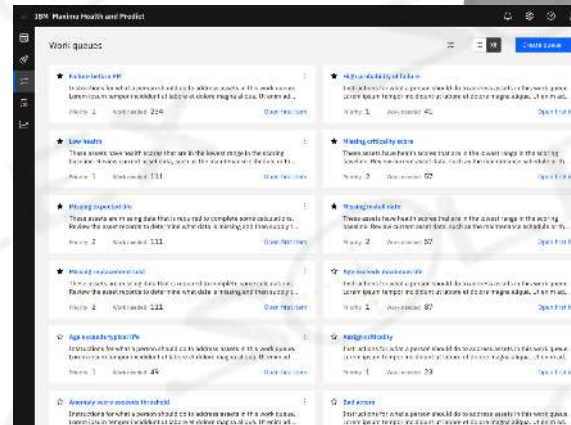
IBM Maximo Health and Predict

Work queues

Create queue

Failure before PM
Instructions for what a person should do to address assets in this work queue. Lorem ipsum tempor incididunt ut labore et dolore magna aliqua. Ut enim ad...
Priority 1 Work needed 224
Open first item

High probability of failure
Instructions for what a person should do to address assets in this work queue. Lorem ipsum tempor incididunt ut labore et dolore magna aliqua. Ut enim ad...
Priority 1 Work needed 41
Open first item

Low health
These assets have health scores that are in the lowest range in the scoring function. Review current asset data, such as the maintenance schedule or th...
Priority 1 Work needed 111
Open first item

Missing criticality score
These assets have health scores that are in the lowest range in the scoring function. Review current asset data, such as the maintenance schedule or th...
Priority 2 Work needed 57
Open first item

Missing expected life
These assets are missing data that is required to complete some calculations. Review the asset records to determine what data is missing and then supply it...
Priority 2 Work needed 111
Open first item

Missing install date
These assets have health scores that are in the lowest range in the scoring function. Review current asset data, such as the maintenance schedule or th...
Priority 2 Work needed 57
Open first item

Missing replacement cost
These assets are missing data that is required to complete some calculations. Review the asset records to determine what data is missing and then supply it...
Priority 2 Work needed 111
Open first item

Approaching maximum life
Instructions for what a person should do to address assets in this work queue. Lorem ipsum tempor incididunt ut labore et dolore magna aliqua. Ut enim ad...
Priority 1 Work needed 87
Open first item

Age exceeds typical life
Instructions for what a person should do to address assets in this work queue. Lorem ipsum tempor incididunt ut labore et dolore magna aliqua. Ut enim ad...
Priority 1 Work needed 49
Open first item

Assign criticality
Instructions for what a person should do to address assets in this work queue. Lorem ipsum tempor incididunt ut labore et dolore magna aliqua. Ut enim ad...
Priority 1 Work needed 23
Open first item

Anomaly score exceeds threshold
Instructions for what a person should do to address assets in this work queue. Lorem ipsum tempor incididunt ut labore et dolore magna aliqua. Ut enim ad...

Bad actors
Instructions for what a person should do to address assets in this work queue. Lorem ipsum tempor incididunt ut labore et dolore magna aliqua. Ut enim ad...